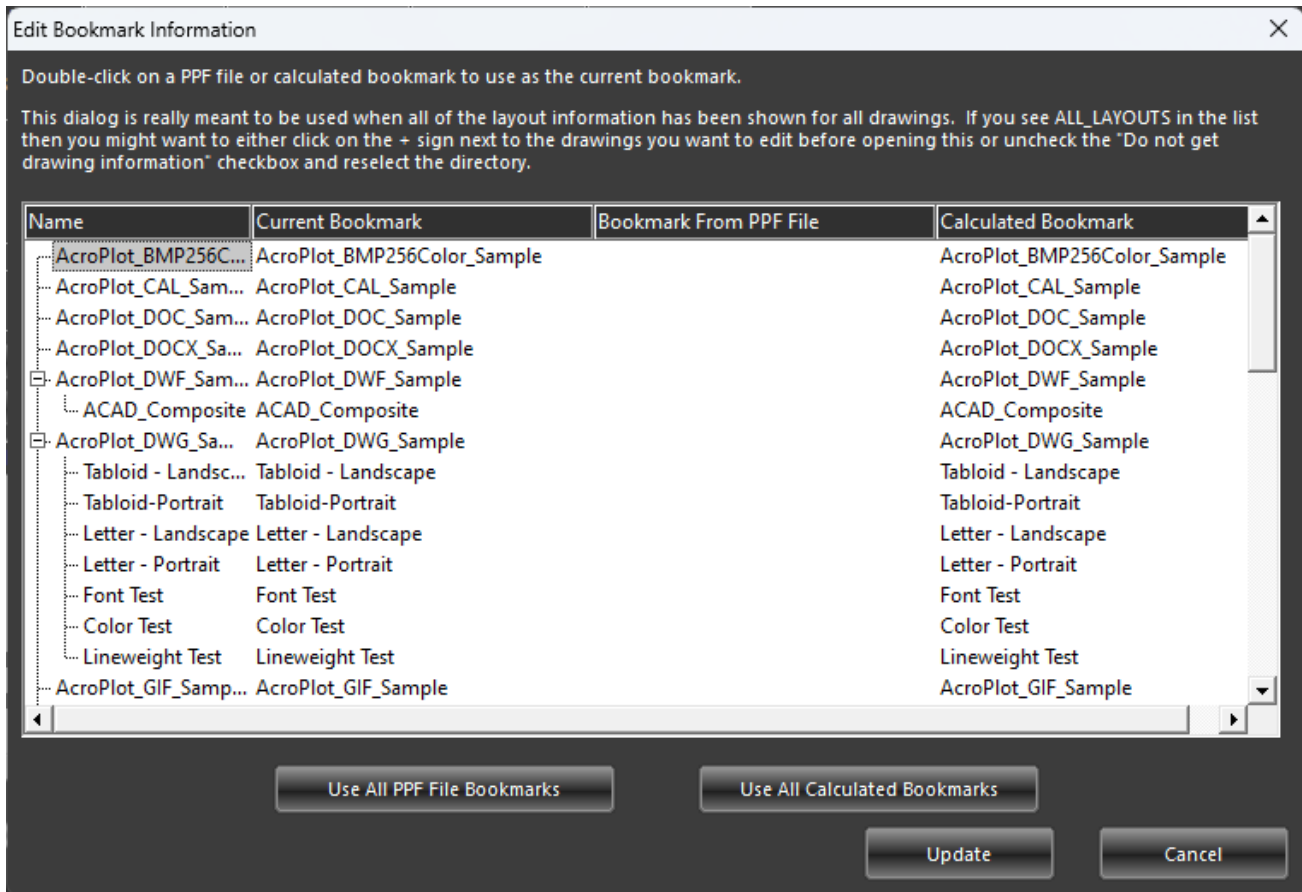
Edit Bookmark Information

×

Double-click on a PPF file or calculated bookmark to use as the current bookmark.

This dialog is really meant to be used when all of the layout information has been shown for all drawings. If you see ALL_LAYOUTS in the list then you might want to either click on the + sign next to the drawings you want to edit before opening this or uncheck the "Do not get drawing information" checkbox and reselect the directory.

| Name | Current Bookmark | Bookmark From PPF File | Calculated Bookmark |
|---|---|---|---|
| AcroPlot_BMP256C... | AcroPlot_BMP256Color_Sample | | AcroPlot_BMP256Color_Sample |
| AcroPlot_CAL_Sam... | AcroPlot_CAL_Sample | | AcroPlot_CAL_Sample |
| AcroPlot_DOC_Sam... | AcroPlot_DOC_Sample | | AcroPlot_DOC_Sample |
| AcroPlot_DOCX_Sa... | AcroPlot_DOCX_Sample | | AcroPlot_DOCX_Sample |
| AcroPlot_DWF_Sam... | AcroPlot_DWF_Sample | | AcroPlot_DWF_Sample |
| ACAD_Composite | ACAD_Composite | | ACAD_Composite |
| AcroPlot_DWG_Sa... | AcroPlot_DWG_Sample | | AcroPlot_DWG_Sample |
| Tabloid - Landsc... | Tabloid - Landscape | | Tabloid - Landscape |
| Tabloid-Portrait | Tabloid-Portrait | | Tabloid-Portrait |
| Letter - Landscape | Letter - Landscape | | Letter - Landscape |
| Letter - Portrait | Letter - Portrait | | Letter - Portrait |
| Font Test | Font Test | | Font Test |
| Color Test | Color Test | | Color Test |
| Lineweight Test | Lineweight Test | | Lineweight Test |
| AcroPlot_GIF_Samp... | AcroPlot_GIF_Sample | | AcroPlot_GIF_Sample |

Use All PPF File Bookmarks

Use All Calculated Bookmarks

Update

Cancel